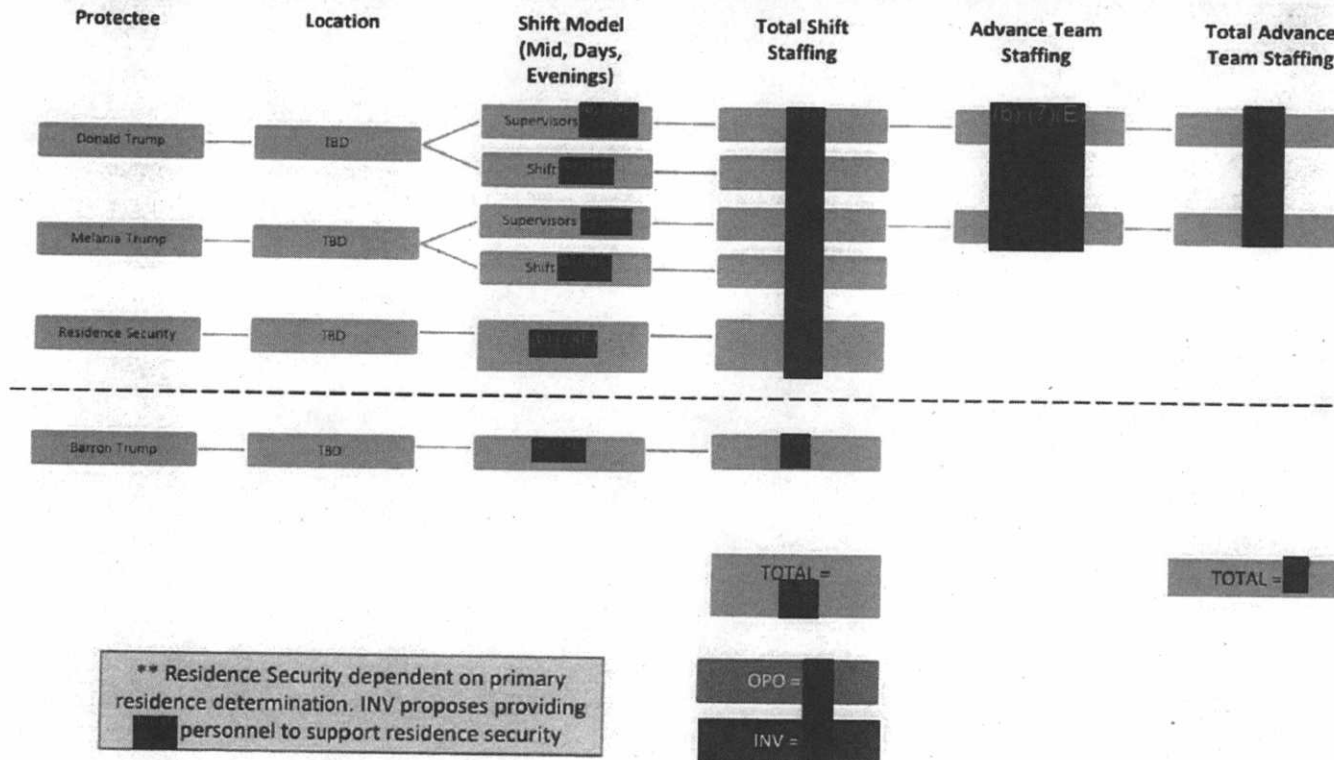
| Protectee | Location | Shift Model (Mid, Days, Evenings) | Total Shift Staffing | Advance Team Staffing | Total Advance Team Staffing |
|---|---|---|---|---|---|
| Donald Trump | TBD | Supervisors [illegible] | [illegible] | (b)(7)(E) | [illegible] |
| | | Shift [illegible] | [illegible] | | |
| Melania Trump | TBD | Supervisors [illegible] | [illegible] | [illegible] | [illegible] |
| | | Shift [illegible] | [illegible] | | |
| Residence Security | TBD | (b)(7)(E) | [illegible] | | |
| Barron Trump | TBD | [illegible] | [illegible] | | |

TOTAL = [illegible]

TOTAL = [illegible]

OPO = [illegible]

INV = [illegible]

** Residence Security dependent on primary residence determination. INV proposes providing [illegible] personnel to support residence security